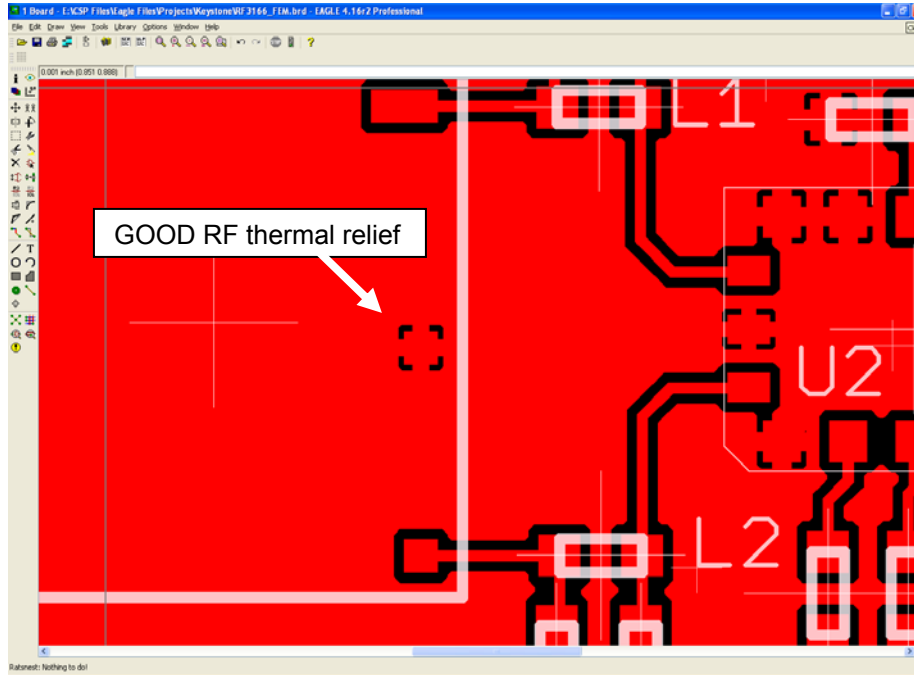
1 Board - E:\CSP Files\Eagle Files\Projects\Keystone\RF3166_FEM.brd - EAGLE 4.16r2 Professional

File Edit Draw View Tools Library Options Window Help

0.001 inch (0.851 0.886)

GOOD RF thermal relief

L1

U2

L2

Ratsnest: Nothing to do!